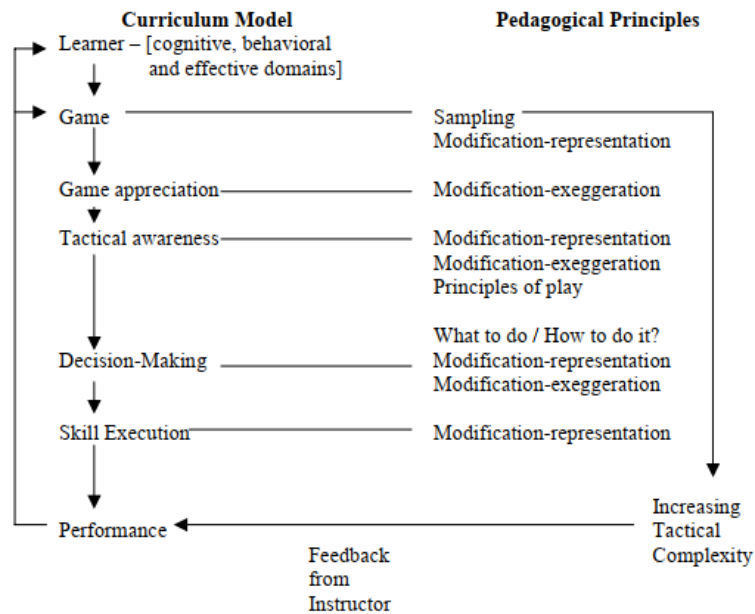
Curriculum Model

Pedagogical Principles

Learner – [cognitive, behavioral and effective domains]

Game

Sampling
Modification-representation

Game appreciation

Modification-exeggeration

Tactical awareness

Modification-representation
Modification-exeggeration
Principles of play

What to do / How to do it?

Decision-Making

Modification-representation
Modification-exeggeration

Skill Execution

Modification-representation

Increasing Tactical Complexity

Performance

Feedback from Instructor